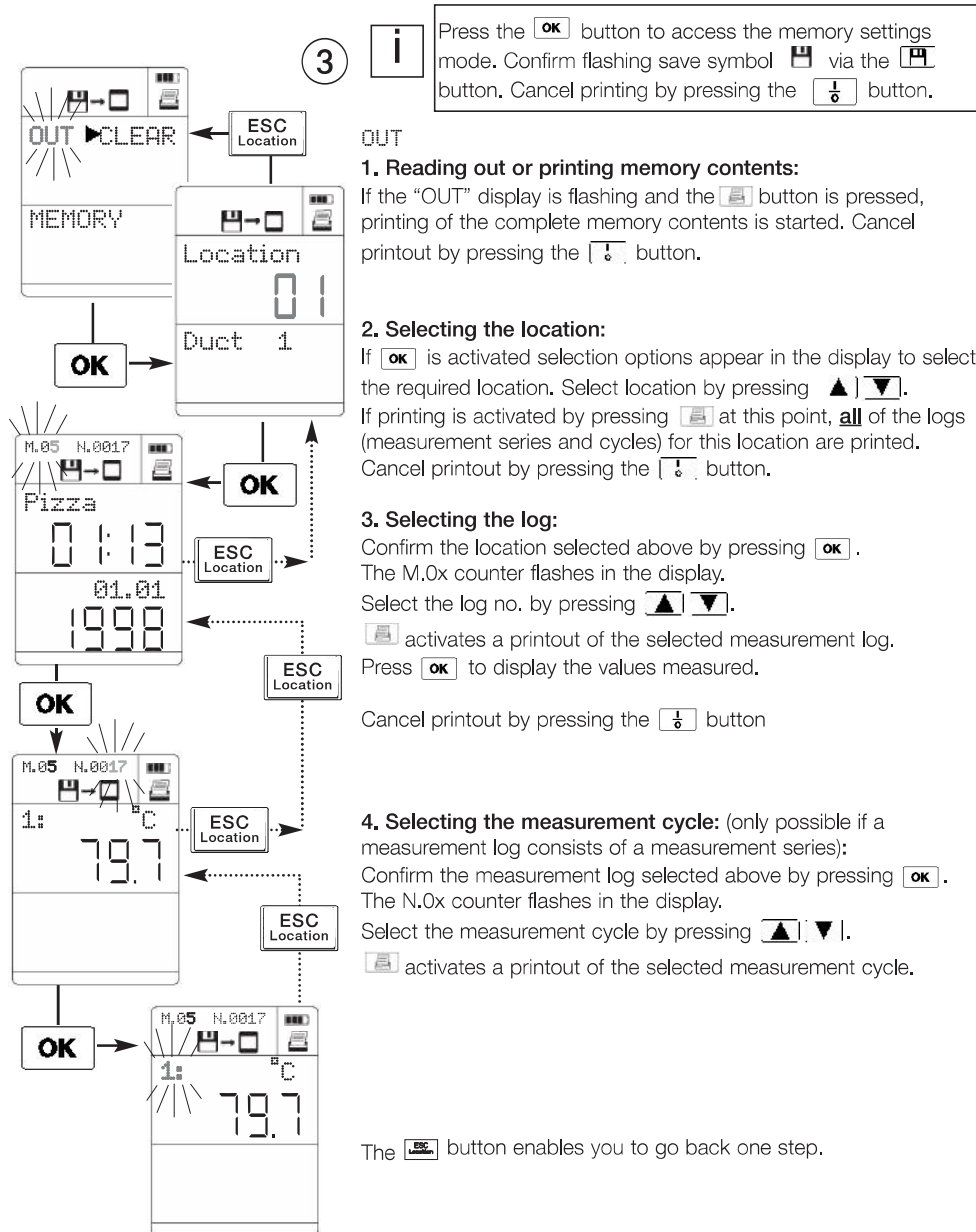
3

i

Press the OK button to access the memory settings mode. Confirm flashing save symbol via the button. Cancel printing by pressing the button.

OUT ▶CLEAR

MEMORY

ESC Location

Location

01

Duct 1

OK

M.05 N.0017

Pizza

01:13

01.01

1998

OK

ESC Location

ESC Location

OK

M.05 N.0017

1: °C

79.7

ESC Location

ESC Location

OK

M.05 N.0017

1: °C

79.7

OUT

1. Reading out or printing memory contents:
If the "OUT" display is flashing and the button is pressed, printing of the complete memory contents is started. Cancel printout by pressing the button.

2. Selecting the location:
If OK is activated selection options appear in the display to select the required location. Select location by pressing ▲ ▼.
If printing is activated by pressing at this point, all of the logs (measurement series and cycles) for this location are printed. Cancel printout by pressing the button.

3. Selecting the log:
Confirm the location selected above by pressing OK.
The M.0x counter flashes in the display.
Select the log no. by pressing ▲ ▼.
activates a printout of the selected measurement log.
Press OK to display the values measured.

Cancel printout by pressing the button

4. Selecting the measurement cycle: (only possible if a measurement log consists of a measurement series):
Confirm the measurement log selected above by pressing OK.
The N.0x counter flashes in the display.
Select the measurement cycle by pressing ▲ ▼.
activates a printout of the selected measurement cycle.

The ESC Location button enables you to go back one step.